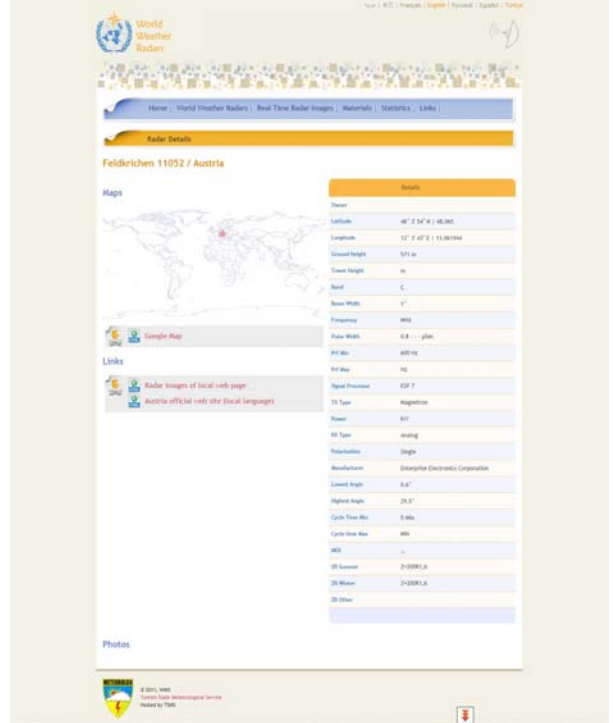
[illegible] | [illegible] | Français | English | Русский | Español | Türkçe

World Weather Radars

Home | World Weather Radars | Real Time Radar Images | Materials | Statistics | Links |

Radar Details

Feldkrichen 11052 / Austria

Maps

Google Map

Links

Radar images of local web page

Austria official web site (local language)

| Details | |
|---|---|
| Owner | |
| Latitude | 46° 2' 54" N \| 46.065 |
| Longitude | 13° 3' 43" E \| 13.061944 |
| Ground Height | 573 m |
| Tower Height | m |
| Band | C |
| Beam Width | 1° |
| Frequency | MHz |
| Pulse Width | 0.8 - - - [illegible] |
| Prf Min | 600 Hz |
| Prf Max | Hz |
| Signal Processor | ESP 7 |
| TX Type | Magnetron |
| Power | KW |
| RX Type | Analog |
| Polarization | Single |
| Manufacturer | Enterprise Electronics Corporation |
| Lowest Angle | 0.6° |
| Highest Angle | 29.5° |
| Cycle Time Min | 5 Min |
| Cycle time Max | MIN |
| MDS | - |
| 3D Summer | 2×200R1,6 |
| 3D Winter | 2×200R1,6 |
| 3D Other | |

Photos

METEOROLOJI

© 2011, WMO
Turkish State Meteorological Service
Hosted by TSMS